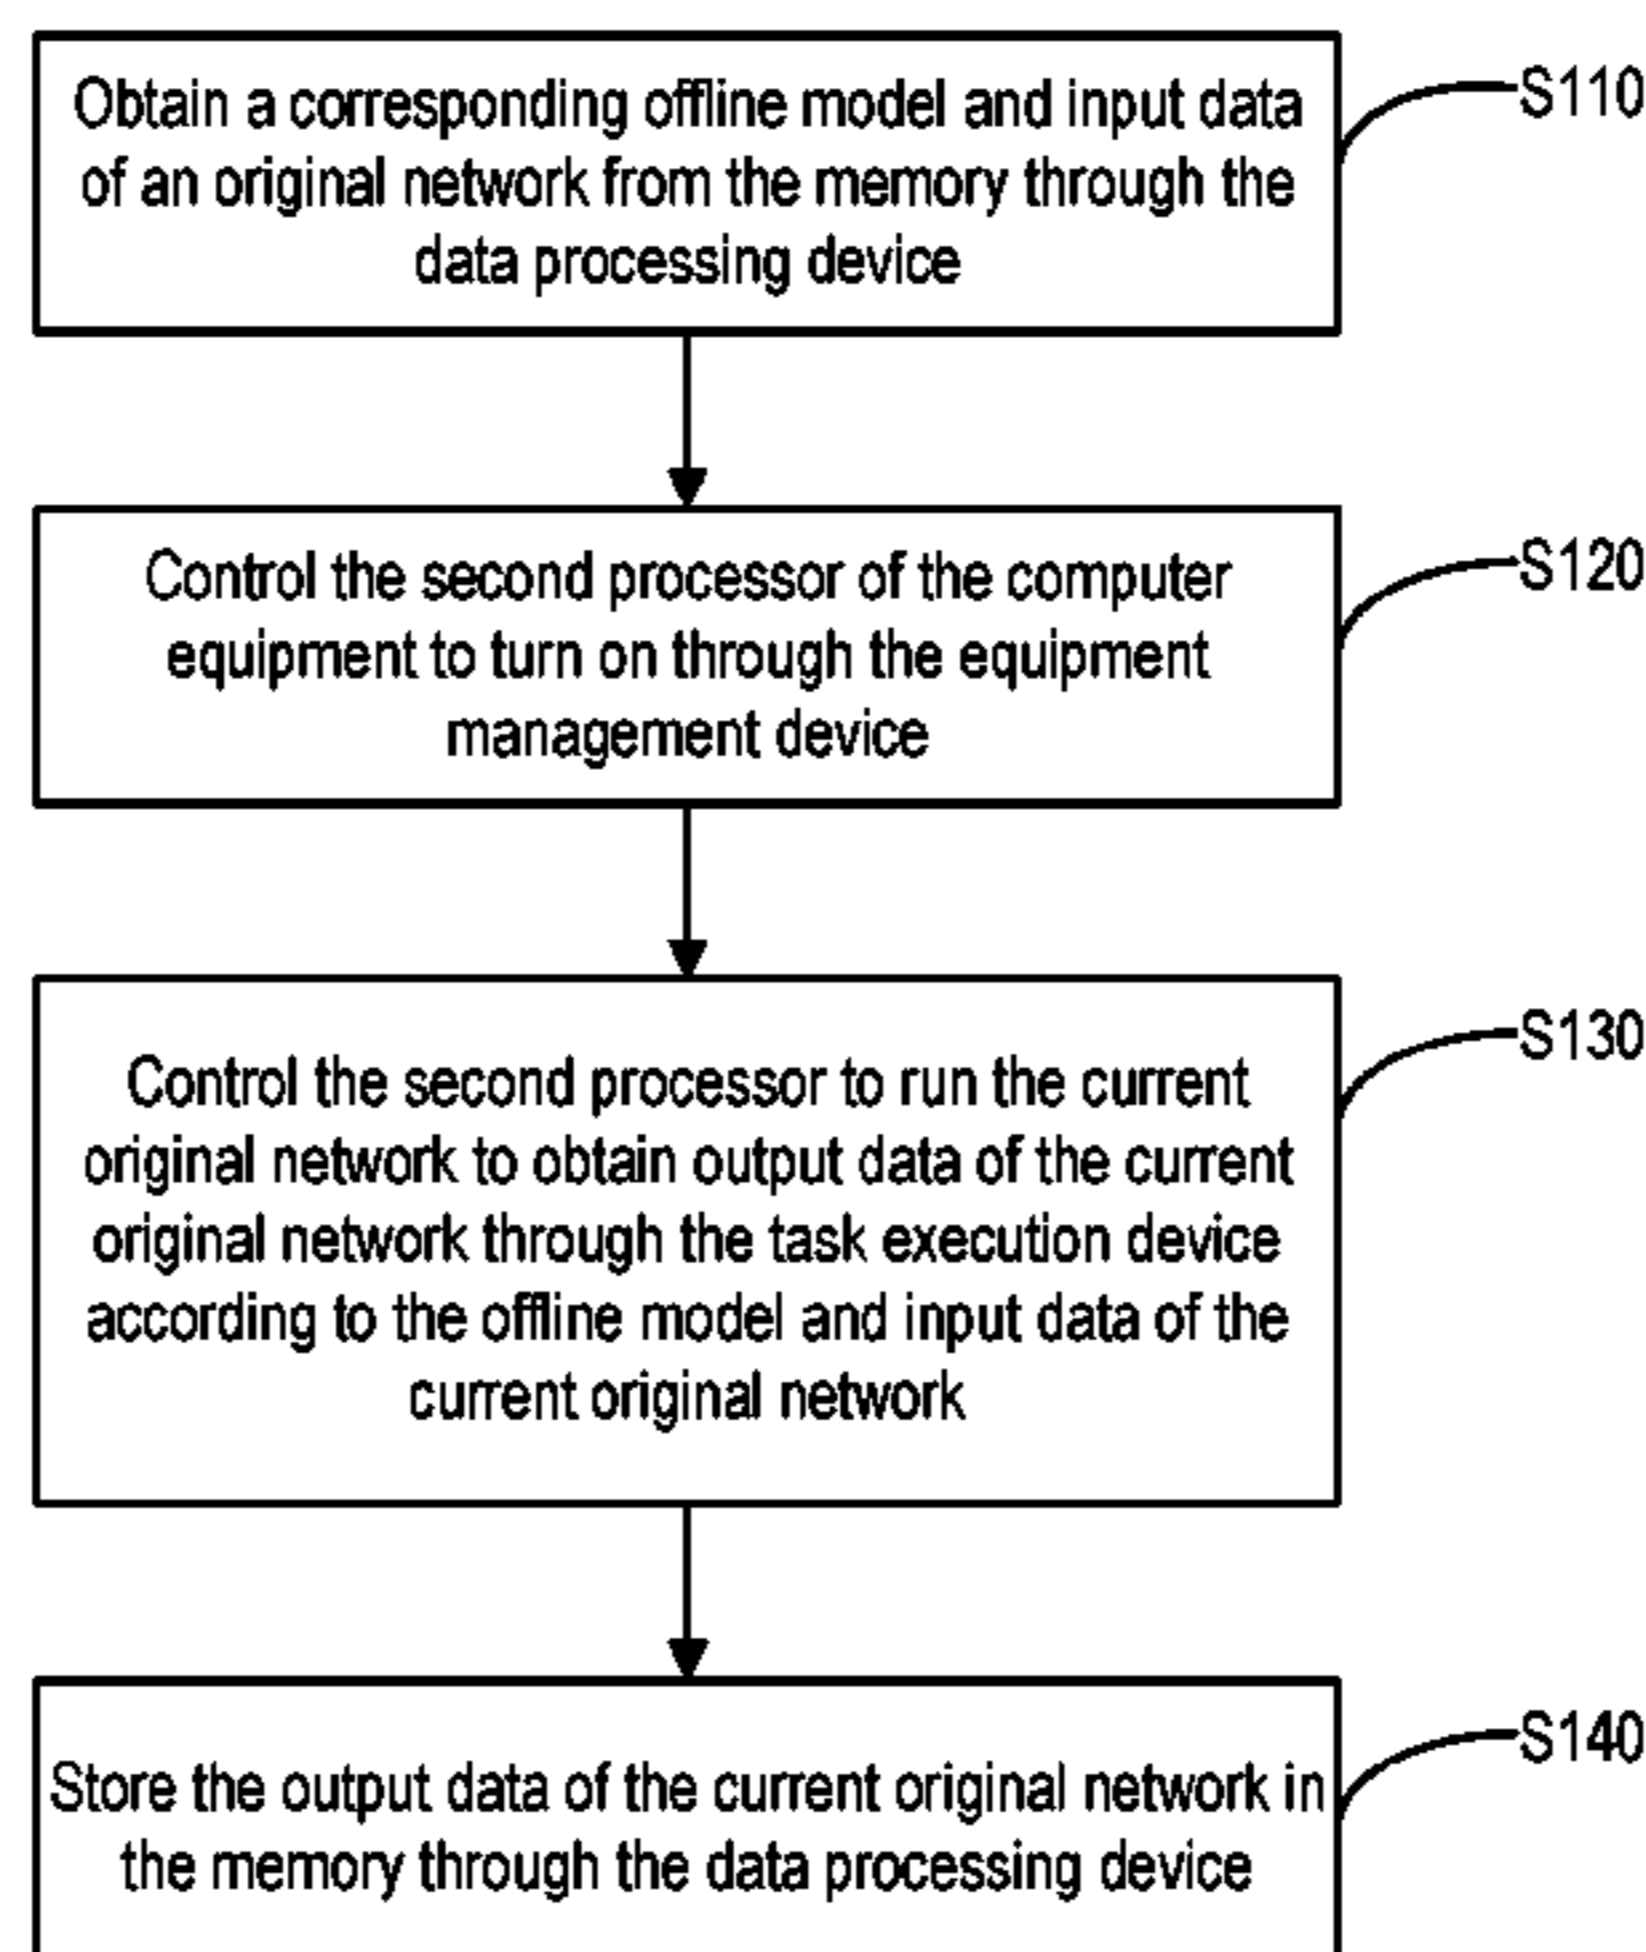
Obtain a corresponding offline model and input data of an original network from the memory through the data processing device

S110

Control the second processor of the computer equipment to turn on through the equipment management device

S120

Control the second processor to run the current original network to obtain output data of the current original network through the task execution device according to the offline model and input data of the current original network

S130

Store the output data of the current original network in the memory through the data processing device

S140